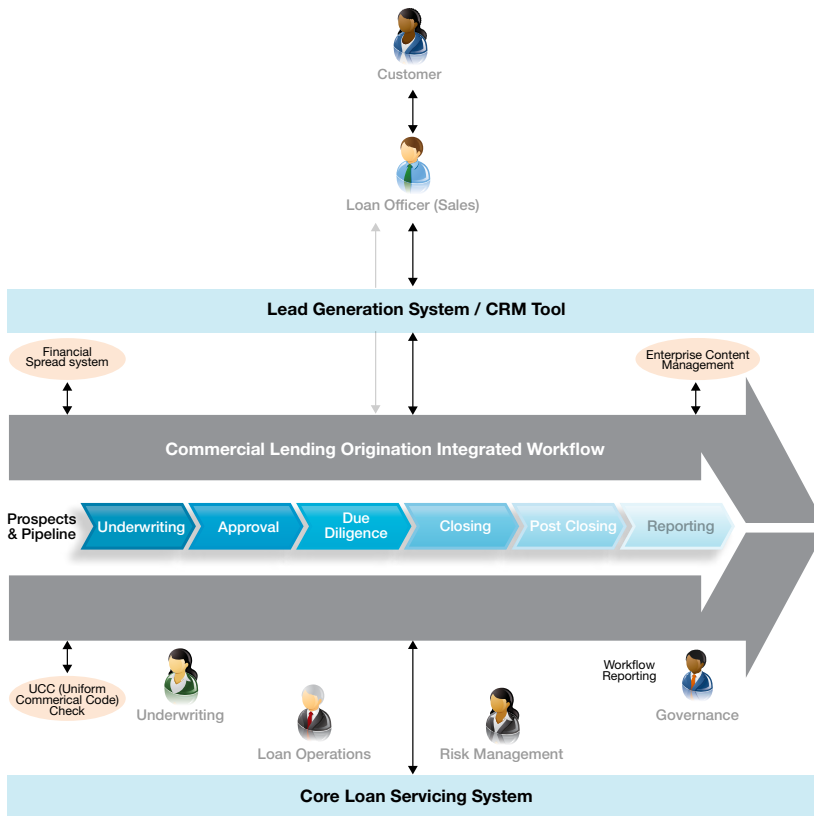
Customer

Loan Officer (Sales)

Lead Generation System / CRM Tool

Financial Spread system

Enterprise Content Management

Commercial Lending Origination Integrated Workflow

Prospects & Pipeline

Underwriting

Approval

Due Diligence

Closing

Post Closing

Reporting

UCC (Uniform Commerical Code) Check

Underwriting

Loan Operations

Risk Management

Workflow Reporting

Governance

Core Loan Servicing System